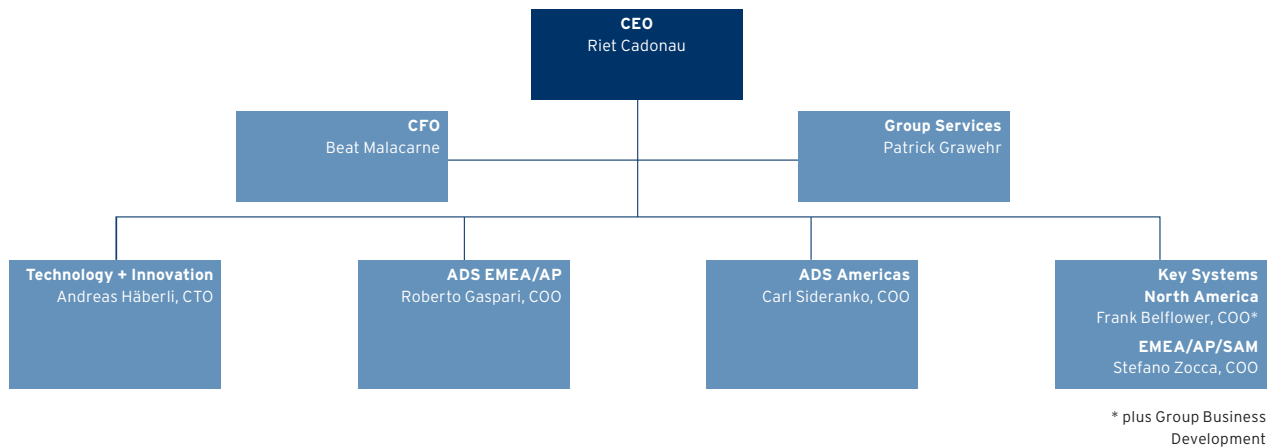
CEO
Riet Cadonau

CFO
Beat Malacarne

Group Services
Patrick Grawehr

Technology + Innovation
Andreas Häberli, CTO

ADS EMEA/AP
Roberto Gaspari, COO

ADS Americas
Carl Sideranko, COO

Key Systems
North America
Frank Belflower, COO*
EMEA/AP/SAM
Stefano Zocca, COO

* plus Group Business Development